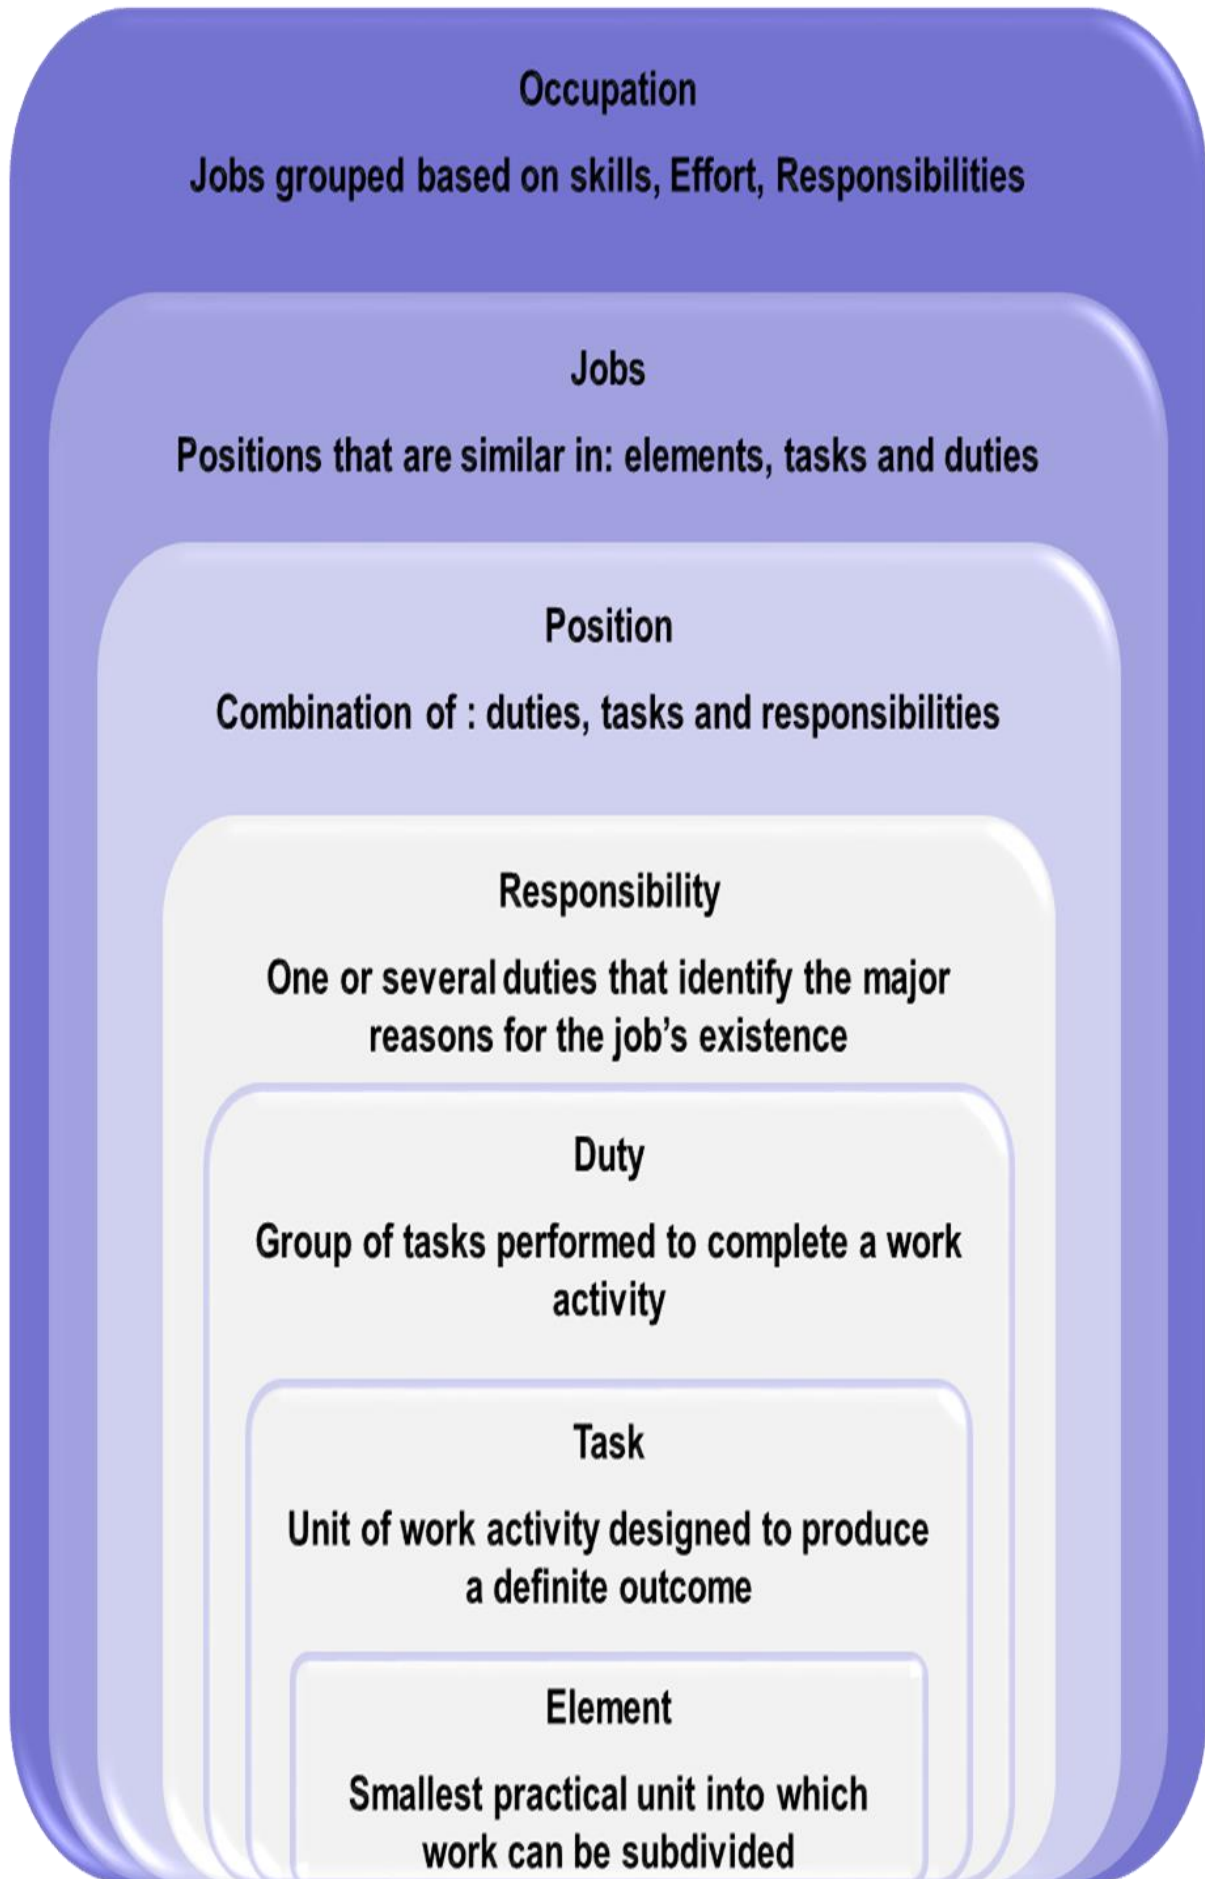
Occupation

Jobs grouped based on skills, Effort, Responsibilities

Jobs

Positions that are similar in: elements, tasks and duties

Position

Combination of : duties, tasks and responsibilities

Responsibility

One or several duties that identify the major reasons for the job's existence

Duty

Group of tasks performed to complete a work activity

Task

Unit of work activity designed to produce a definite outcome

Element

Smallest practical unit into which work can be subdivided